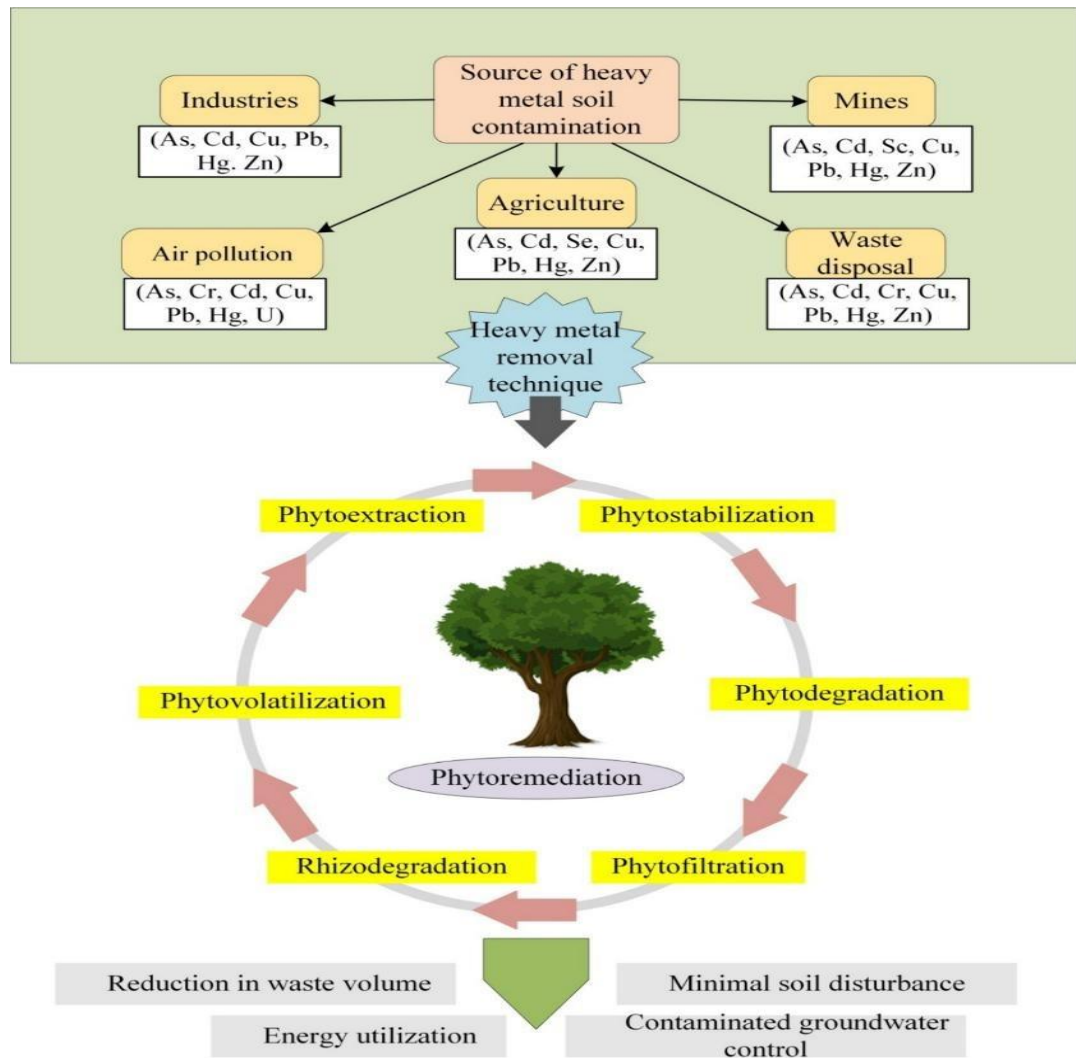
Source of heavy metal soil contamination

Industries
(As, Cd, Cu, Pb, Hg. Zn)

Mines
(As, Cd, Sc, Cu, Pb, Hg, Zn)

Agriculture
(As, Cd, Se, Cu, Pb, Hg, Zn)

Air pollution
(As, Cr, Cd, Cu, Pb, Hg, U)

Waste disposal
(As, Cd, Cr, Cu, Pb, Hg, Zn)

Heavy metal removal technique

Phytoextraction

Phytostabilization

Phytodegradation

Phytovolatilization

Phytoremediation

Rhizodegradation

Phytofiltration

Reduction in waste volume

Minimal soil disturbance

Energy utilization

Contaminated groundwater control